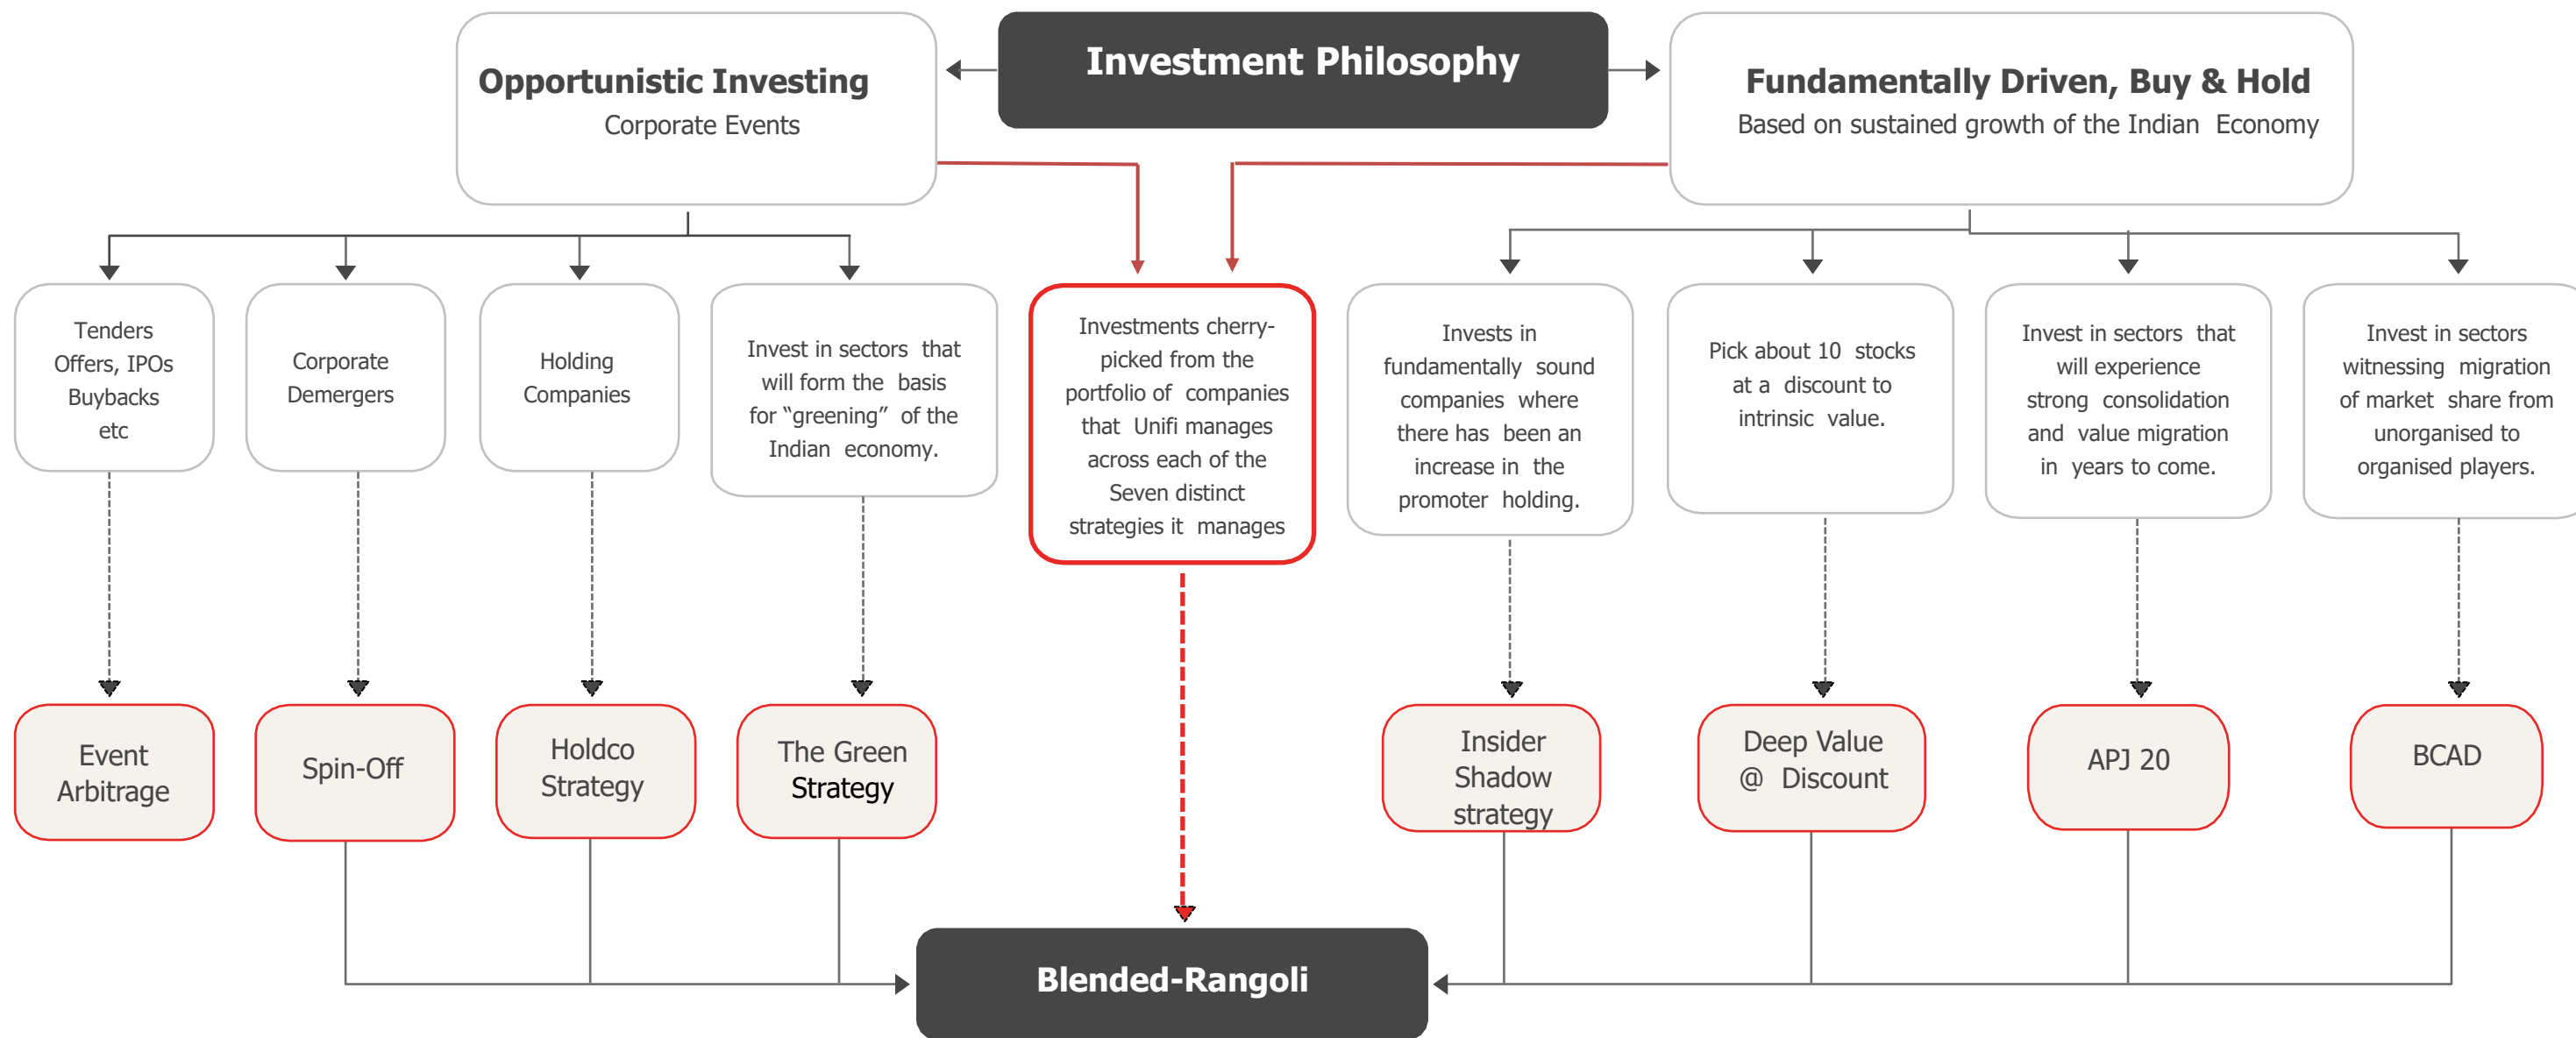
Opportunistic Investing
Corporate Events

Investment Philosophy

Fundamentally Driven, Buy & Hold
Based on sustained growth of the Indian Economy

Tenders Offers, IPOs Buybacks etc

Corporate Demergers

Holding Companies

Invest in sectors that will form the basis for "greening" of the Indian economy.

Investments cherry-picked from the portfolio of companies that Unifi manages across each of the Seven distinct strategies it manages

Invests in fundamentally sound companies where there has been an increase in the promoter holding.

Pick about 10 stocks at a discount to intrinsic value.

Invest in sectors that will experience strong consolidation and value migration in years to come.

Invest in sectors witnessing migration of market share from unorganised to organised players.

Event Arbitrage

Spin-Off

Holdco Strategy

The Green Strategy

Insider Shadow strategy

Deep Value @ Discount

APJ 20

BCAD

Blended-Rangoli